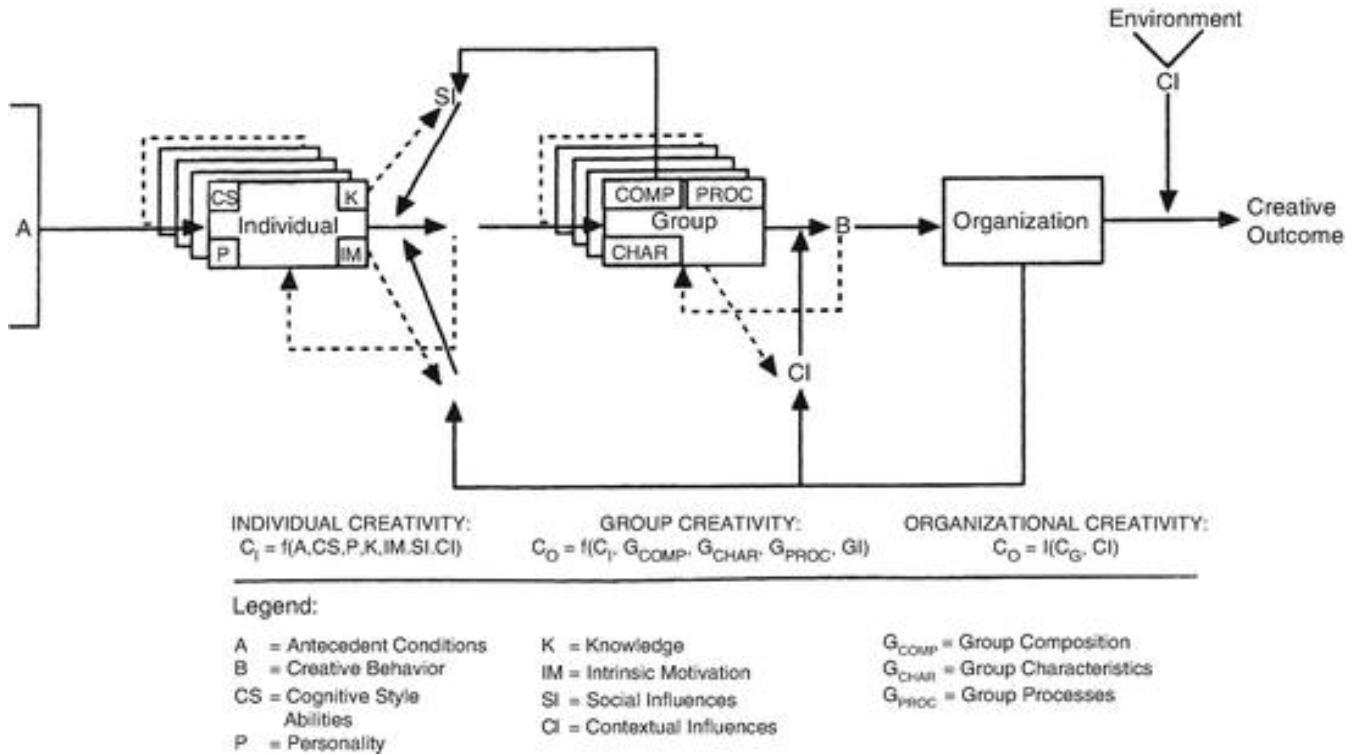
Environment

CI

SI

A

CS

K

Individual

P

IM

COMP

PROC

Group

CHAR

B

Organization

Creative Outcome

CI

INDIVIDUAL CREATIVITY:
$C_I = f(A, CS, P, K, IM. SI. CI)$

GROUP CREATIVITY:
$C_O = f(C_I, G_{COMP}, G_{CHAR}, G_{PROC}, GI)$

ORGANIZATIONAL CREATIVITY:
$C_O = I(C_G, CI)$

Legend:

A = Antecedent Conditions
B = Creative Behavior
CS = Cognitive Style Abilities
P = Personality

K = Knowledge
IM = Intrinsic Motivation
SI = Social Influences
CI = Contextual Influences

$G_{COMP}$ = Group Composition
$G_{CHAR}$ = Group Characteristics
$G_{PROC}$ = Group Processes